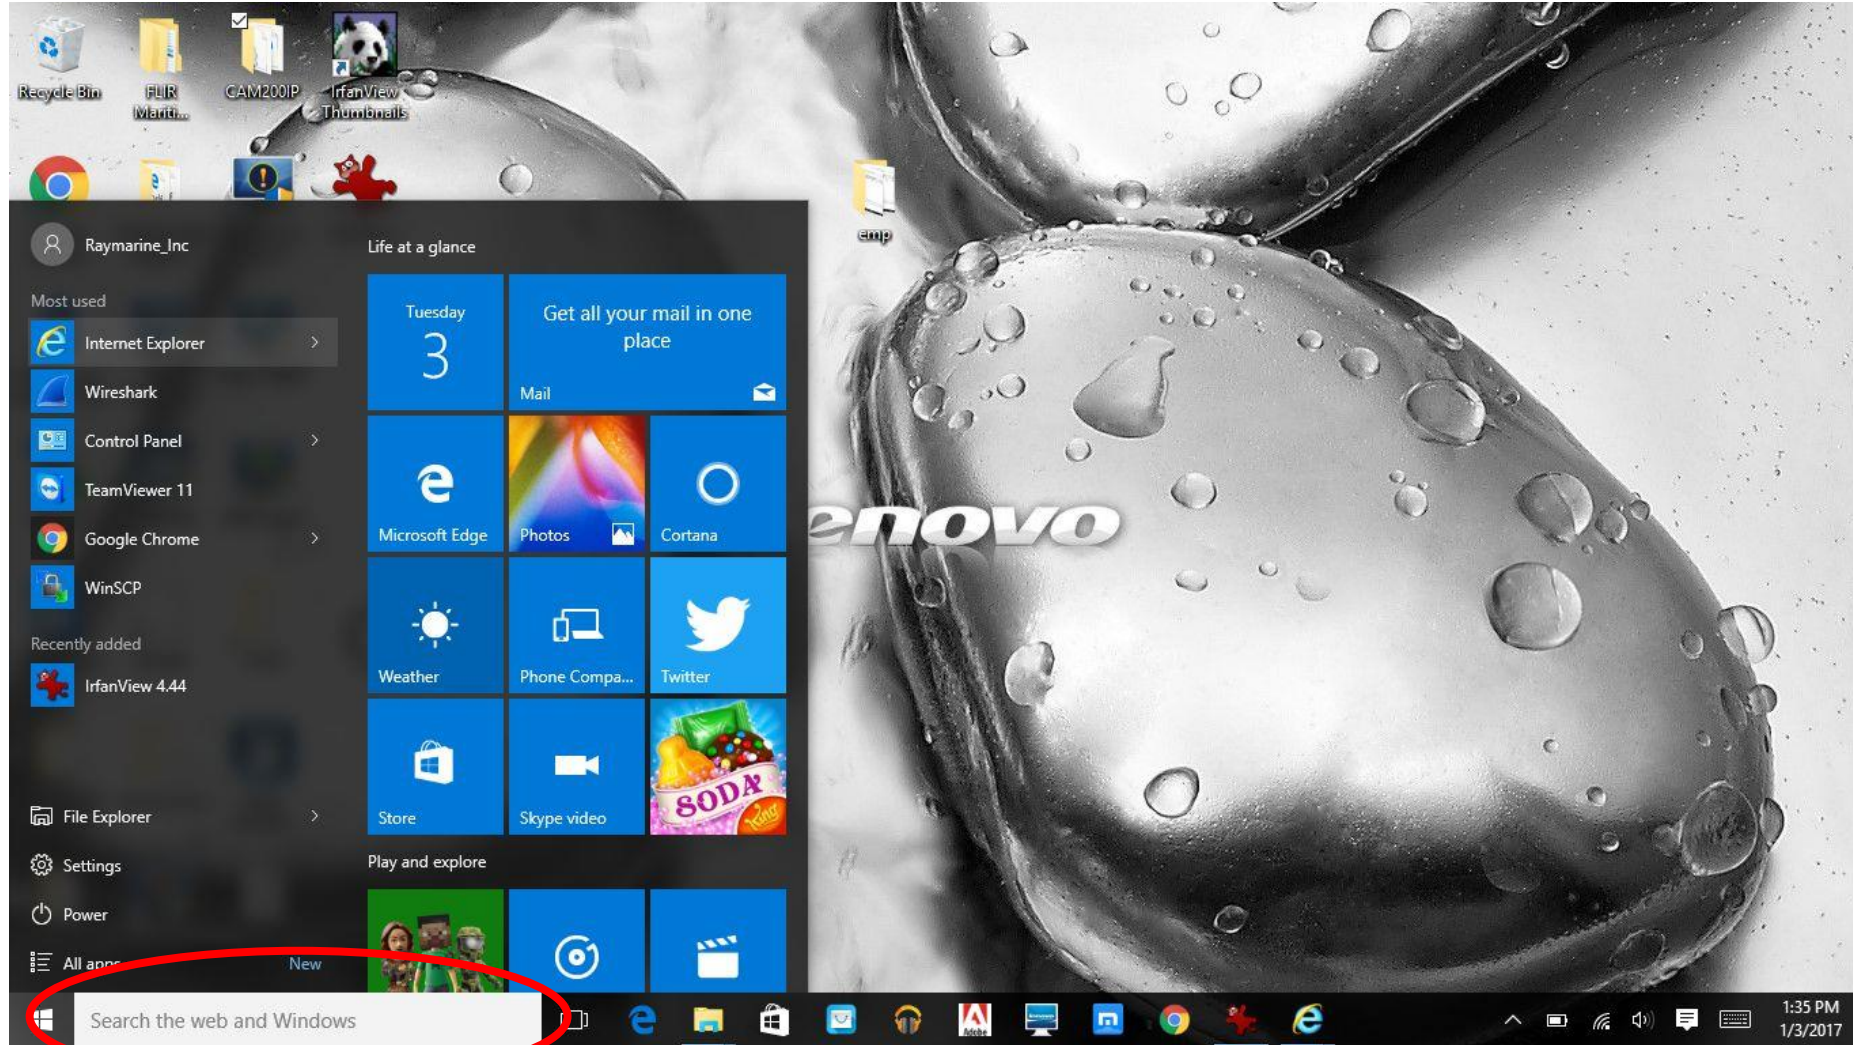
Recycle Bin
FLIR Mariti...
CAM200IP
IrfanView Thumbnails
emp
Raymarine_Inc
Most used
Internet Explorer
Wireshark
Control Panel
TeamViewer 11
Google Chrome
WinSCP
Recently added
IrfanView 4.44
File Explorer
Settings
Power
All app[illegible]
New
Life at a glance
Tuesday
3
Get all your mail in one place
Mail
Microsoft Edge
Photos
Cortana
Weather
Phone Compa...
Twitter
Store
Skype video
SODA
Play and explore
enovo
Search the web and Windows
1:35 PM
1/3/2017